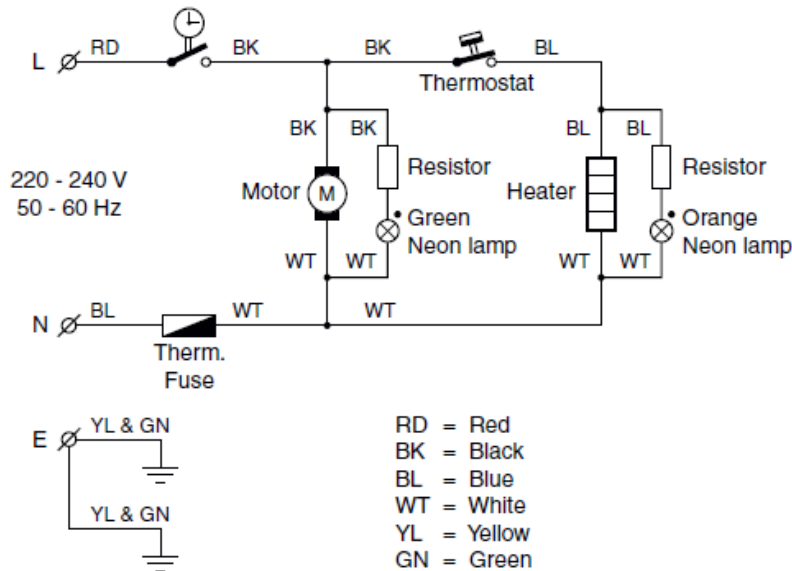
L RD BK BK BL
Thermostat

220 - 240 V
50 - 60 Hz

BK BK
Motor M
Resistor
Green Neon lamp
WT WT

BL BL
Heater
Resistor
Orange Neon lamp
WT WT

N BL WT WT
Therm. Fuse

E YL & GN
YL & GN

RD = Red
BK = Black
BL = Blue
WT = White
YL = Yellow
GN = Green